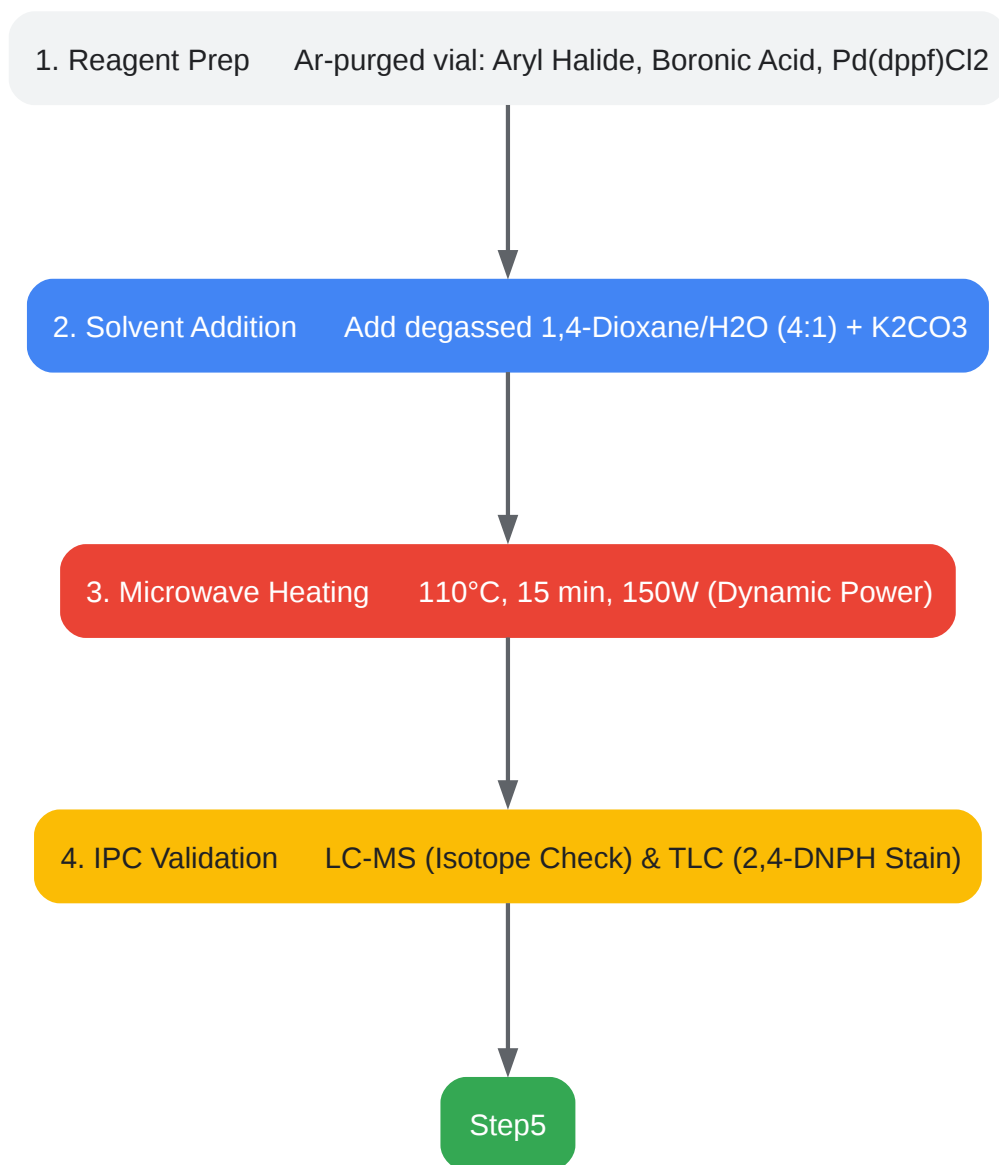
1. Reagent Prep Ar-purged vial: Aryl Halide, Boronic Acid, Pd(dppf)Cl2

2. Solvent Addition Add degassed 1,4-Dioxane/H2O (4:1) + K2CO3

3. Microwave Heating 110°C, 15 min, 150W (Dynamic Power)

4. IPC Validation LC-MS (Isotope Check) & TLC (2,4-DNPH Stain)

Step5